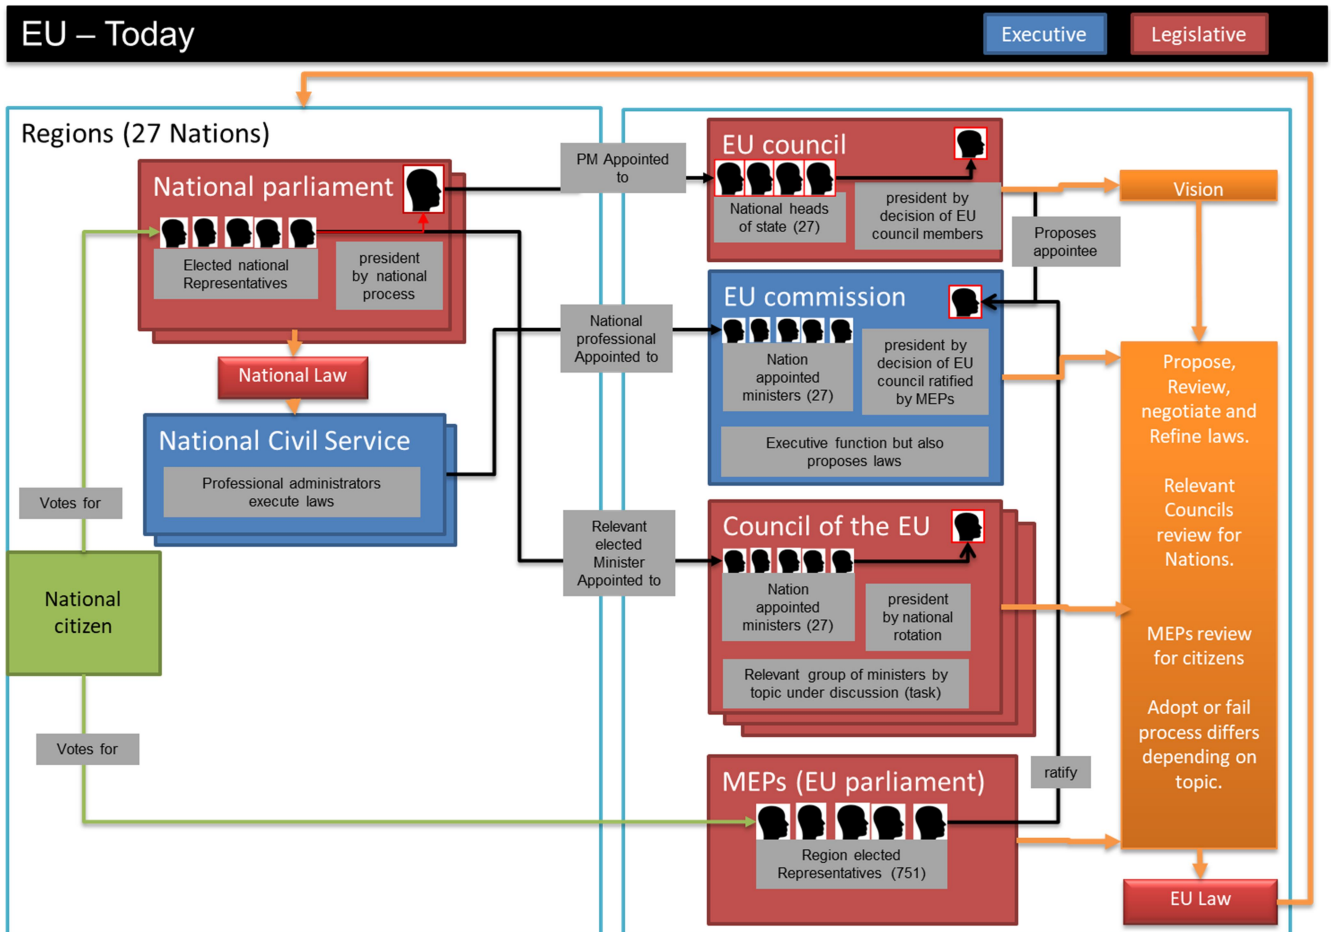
EU – Today

Executive

Legislative

Regions (27 Nations)

National parliament

Elected national Representatives

president by national process

PM Appointed to

EU council

National heads of state (27)

president by decision of EU council members

Vision

Proposes appointee

National Law

National Civil Service

Professional administrators execute laws

National professional Appointed to

EU commission

Nation appointed ministers (27)

president by decision of EU council ratified by MEPs

Executive function but also proposes laws

Propose, Review, negotiate and Refine laws.

Relevant Councils review for Nations.

MEPs review for citizens

Adopt or fail process differs depending on topic.

Votes for

National citizen

Relevant elected Minister Appointed to

Council of the EU

Nation appointed ministers (27)

president by national rotation

Relevant group of ministers by topic under discussion (task)

Votes for

ratify

MEPs (EU parliament)

Region elected Representatives (751)

EU Law